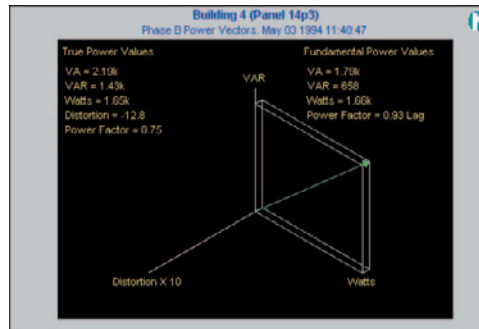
Building 4 (Panel 14p3)
Phase B Power Vectors. May 03 1994 11:40:47

True Power Values
VA = 2.19k
VAR = 1.43k
Watts = 1.65k
Distortion = -12.8
Power Factor = 0.75

Fundamental Power Values
VA = 1.79k
VAR = 658
Watts = 1.66k
Power Factor = 0.93 Lag

VAR

Distortion X 10

Watts